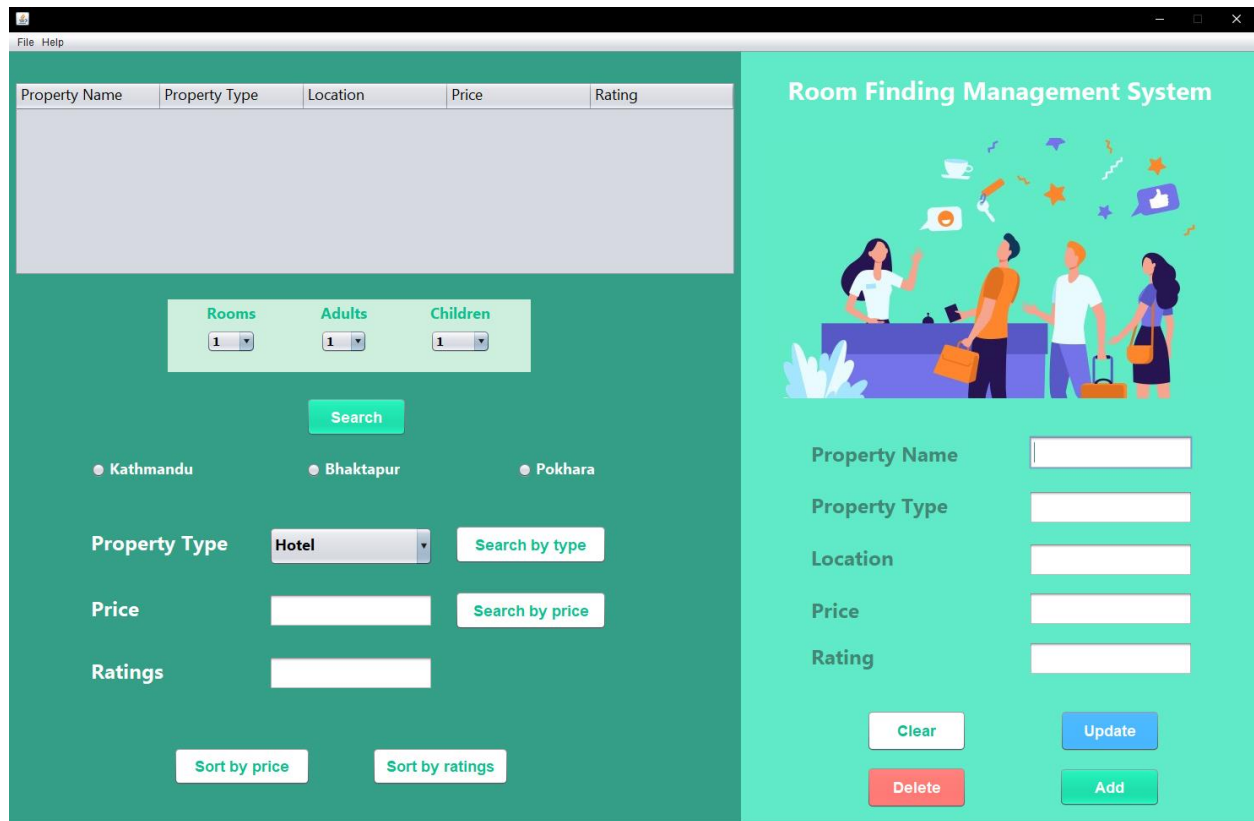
File Help

| Property Name | Property Type | Location | Price | Rating |
|---|---|---|---|---|

Rooms
1

Adults
1

Children
1

Search

Kathmandu
Bhaktapur
Pokhara

Property Type
Hotel
Search by type

Price
Search by price

Ratings

Sort by price
Sort by ratings

Room Finding Management System

Property Name
Property Type
Location
Price
Rating

Clear
Update
Delete
Add